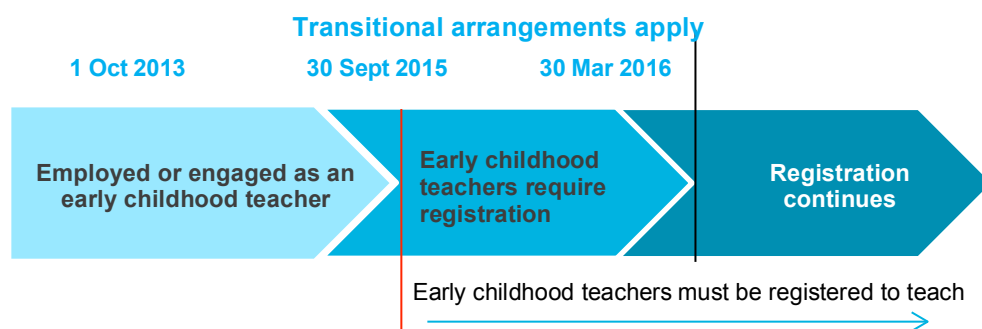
Transitional arrangements apply

1 Oct 2013

30 Sept 2015

30 Mar 2016

Employed or engaged as an early childhood teacher

Early childhood teachers require registration

Registration continues

Early childhood teachers must be registered to teach